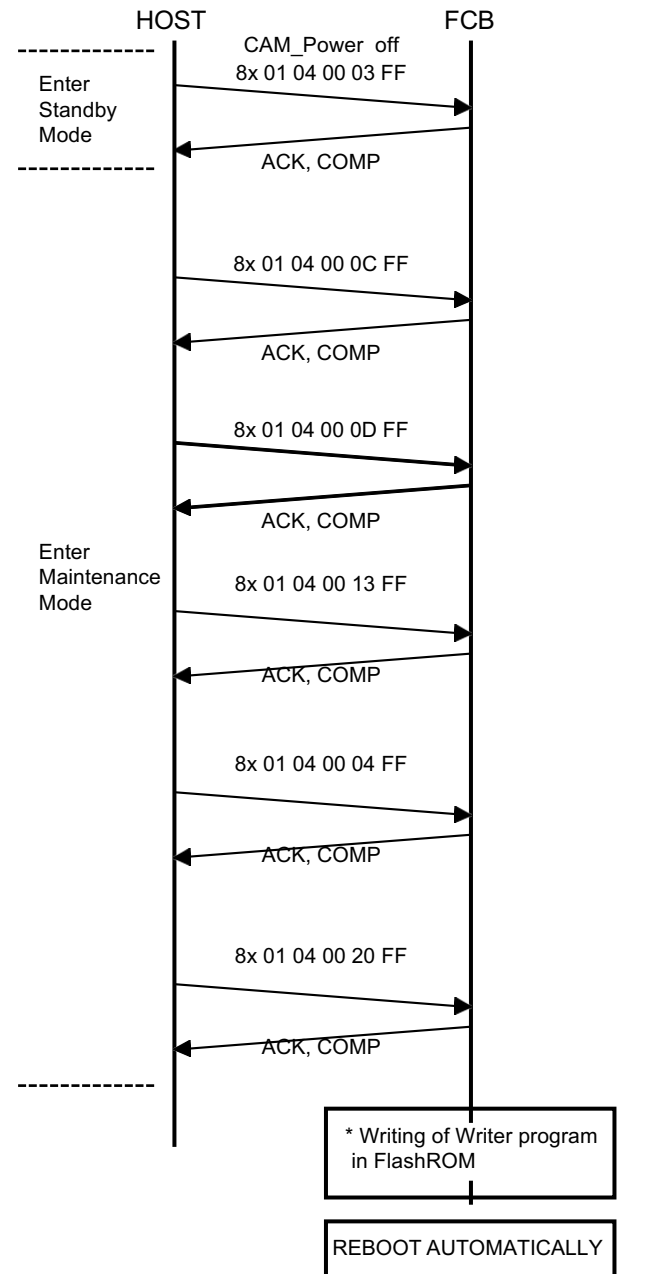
HOST

FCB

Enter Standby Mode

CAM_Power off
8x 01 04 00 03 FF

ACK, COMP

8x 01 04 00 0C FF

ACK, COMP

8x 01 04 00 0D FF

ACK, COMP

Enter Maintenance Mode

8x 01 04 00 13 FF

ACK, COMP

8x 01 04 00 04 FF

ACK, COMP

8x 01 04 00 20 FF

ACK, COMP

* Writing of Writer program in FlashROM

REBOOT AUTOMATICALLY